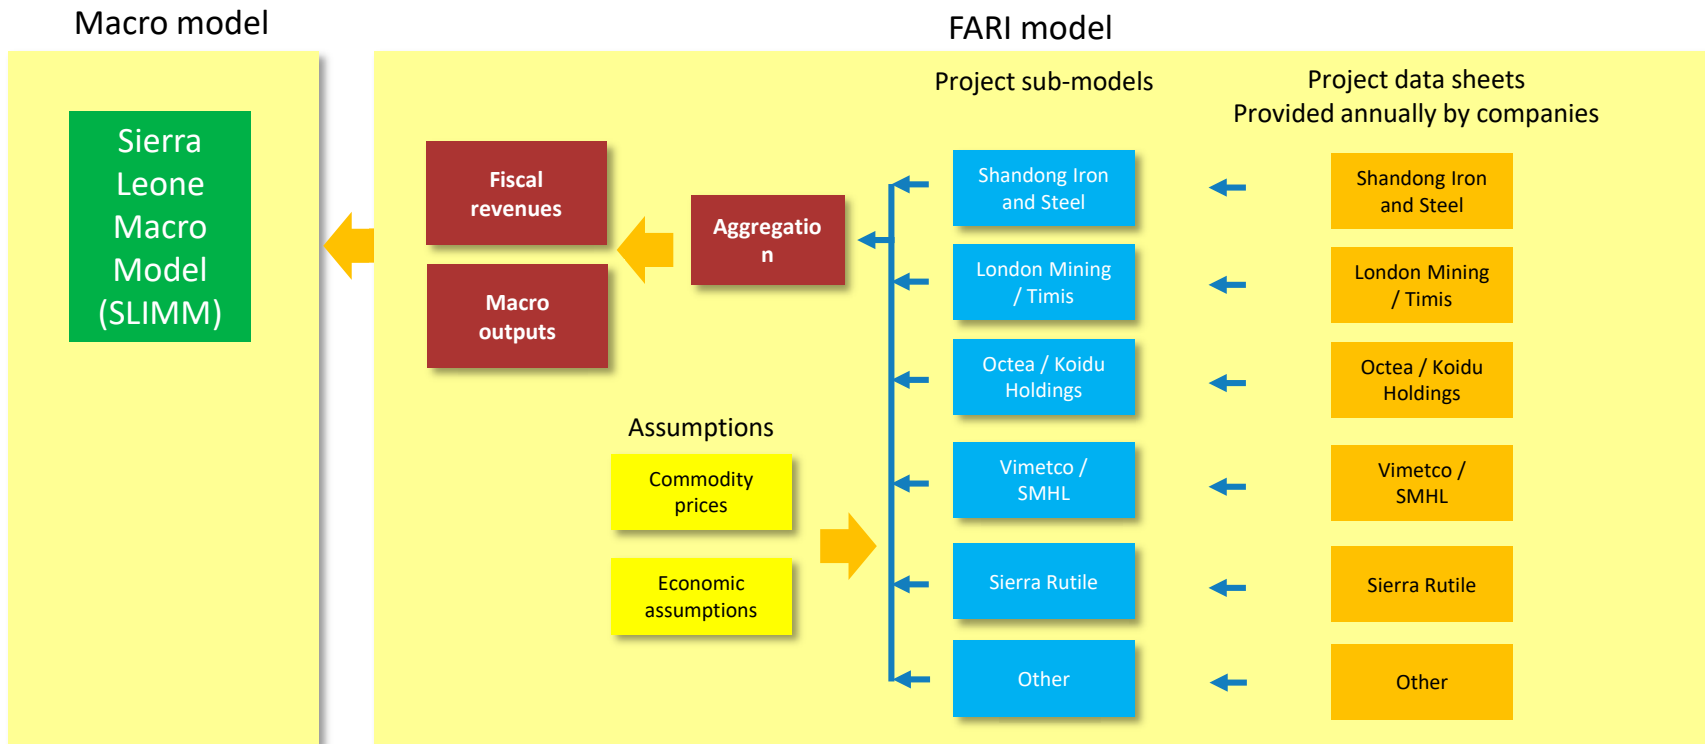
Macro model

Sierra Leone Macro Model (SLIMM)

FARI model

Project sub-models

Project data sheets
Provided annually by companies

Fiscal revenues

Macro outputs

Aggregation

Shandong Iron and Steel

London Mining / Timis

Octea / Koidu Holdings

Vimetco / SMHL

Sierra Rutile

Other

Shandong Iron and Steel

London Mining / Timis

Octea / Koidu Holdings

Vimetco / SMHL

Sierra Rutile

Other

Assumptions

Commodity prices

Economic assumptions